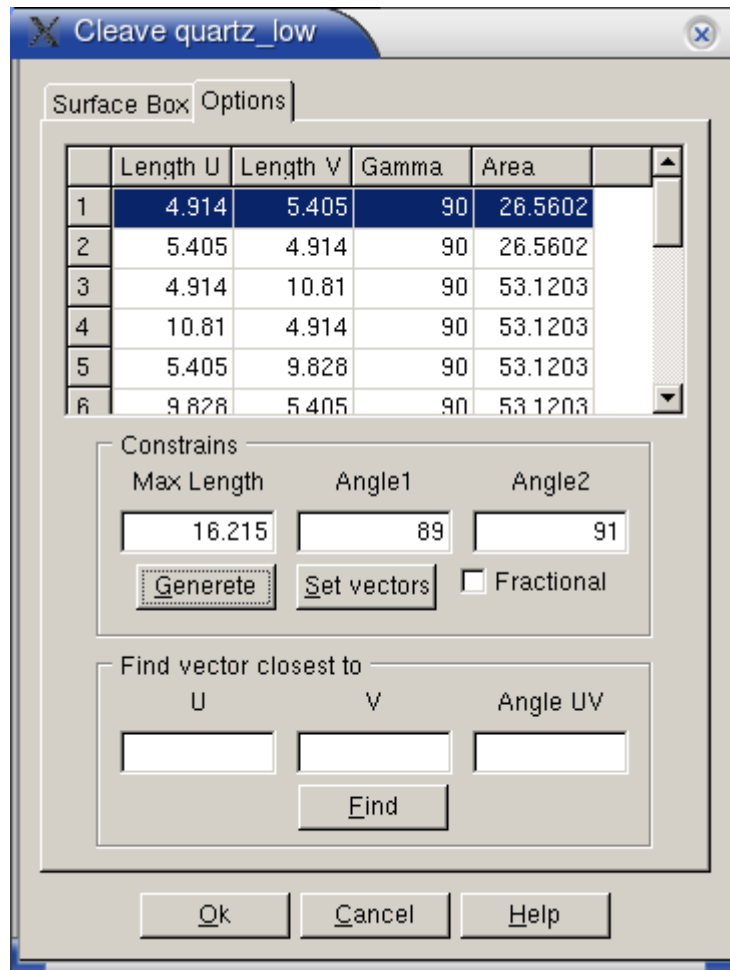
Cleave quartz_low

Surface Box Options

| | Length U | Length V | Gamma | Area |
|---|---|---|---|---|
| 1 | 4.914 | 5.405 | 90 | 26.5602 |
| 2 | 5.405 | 4.914 | 90 | 26.5602 |
| 3 | 4.914 | 10.81 | 90 | 53.1203 |
| 4 | 10.81 | 4.914 | 90 | 53.1203 |
| 5 | 5.405 | 9.828 | 90 | 53.1203 |
| 6 | 9.828 | 5.405 | 90 | 53.1203 |

Constrains
Max Length Angle1 Angle2
16.215 89 91
Generete Set vectors Fractional

Find vector closest to
U V Angle UV
Find

Ok Cancel Help